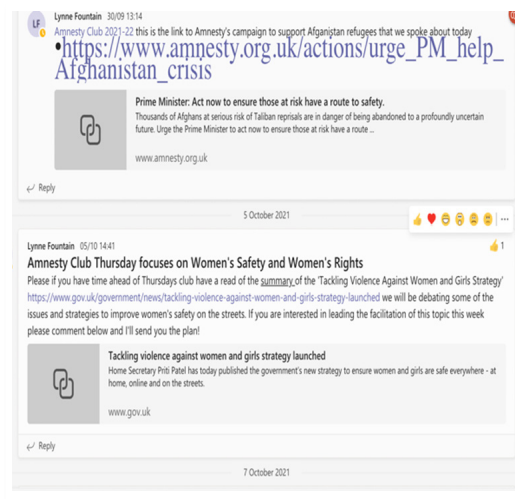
LF Lynne Fountain 30/09 13:14

Amnesty Club 2021-22 this is the link to Amnesty's campaign to support Afganistan refugees that we spoke about today

•https://www.amnesty.org.uk/actions/urge_PM_help_Afghanistan_crisis

Prime Minister: Act now to ensure those at risk have a route to safety.

Thousands of Afghans at serious risk of Taliban reprisals are in danger of being abandoned to a profoundly uncertain future. Urge the Prime Minister to act now to ensure those at risk have a route ...

www.amnesty.org.uk

Reply

5 October 2021

Lynne Fountain 05/10 14:41

1

Amnesty Club Thursday focuses on Women's Safety and Women's Rights

Please if you have time ahead of Thursdays club have a read of the summary of the 'Tackling Violence Against Women and Girls Strategy' https://www.gov.uk/government/news/tackling-violence-against-women-and-girls-strategy-launched we will be debating some of the issues and strategies to improve women's safety on the streets. If you are interested in leading the facilitation of this topic this week please comment below and I'll send you the plan!

Tackling violence against women and girls strategy launched

Home Secretary Priti Patel has today published the government's new strategy to ensure women and girls are safe everywhere - at home, online and on the streets.

www.gov.uk

Reply

7 October 2021